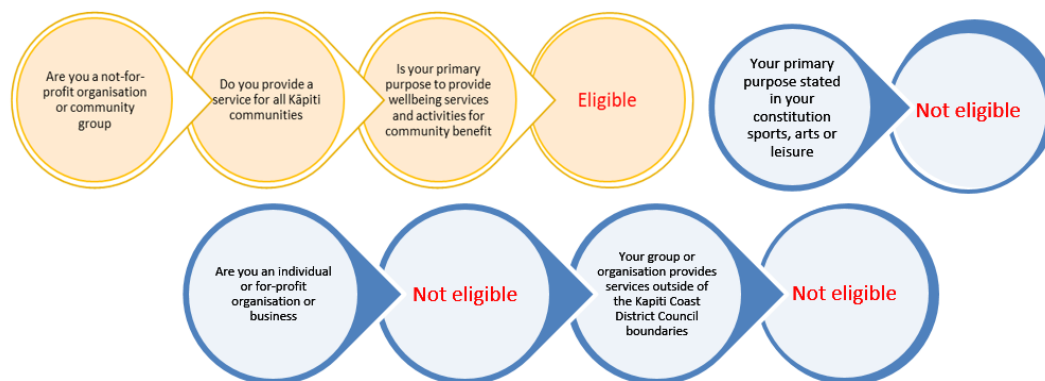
Are you a not-for-profit organisation or community group

Do you provide a service for all Kāpiti communities

Is your primary purpose to provide wellbeing services and activities for community benefit

Eligible

Your primary purpose stated in your constitution sports, arts or leisure

Not eligible

Are you an individual or for-profit organisation or business

Not eligible

Your group or organisation provides services outside of the Kapiti Coast District Council boundaries

Not eligible